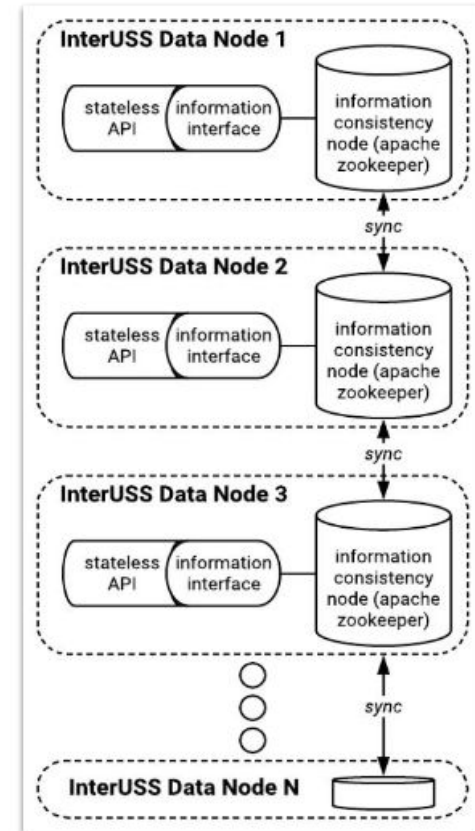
InterUSS Data Node 1

stateless API

information interface

information consistency node (apache zookeeper)

sync

InterUSS Data Node 2

stateless API

information interface

information consistency node (apache zookeeper)

sync

InterUSS Data Node 3

stateless API

information interface

information consistency node (apache zookeeper)

sync

InterUSS Data Node N